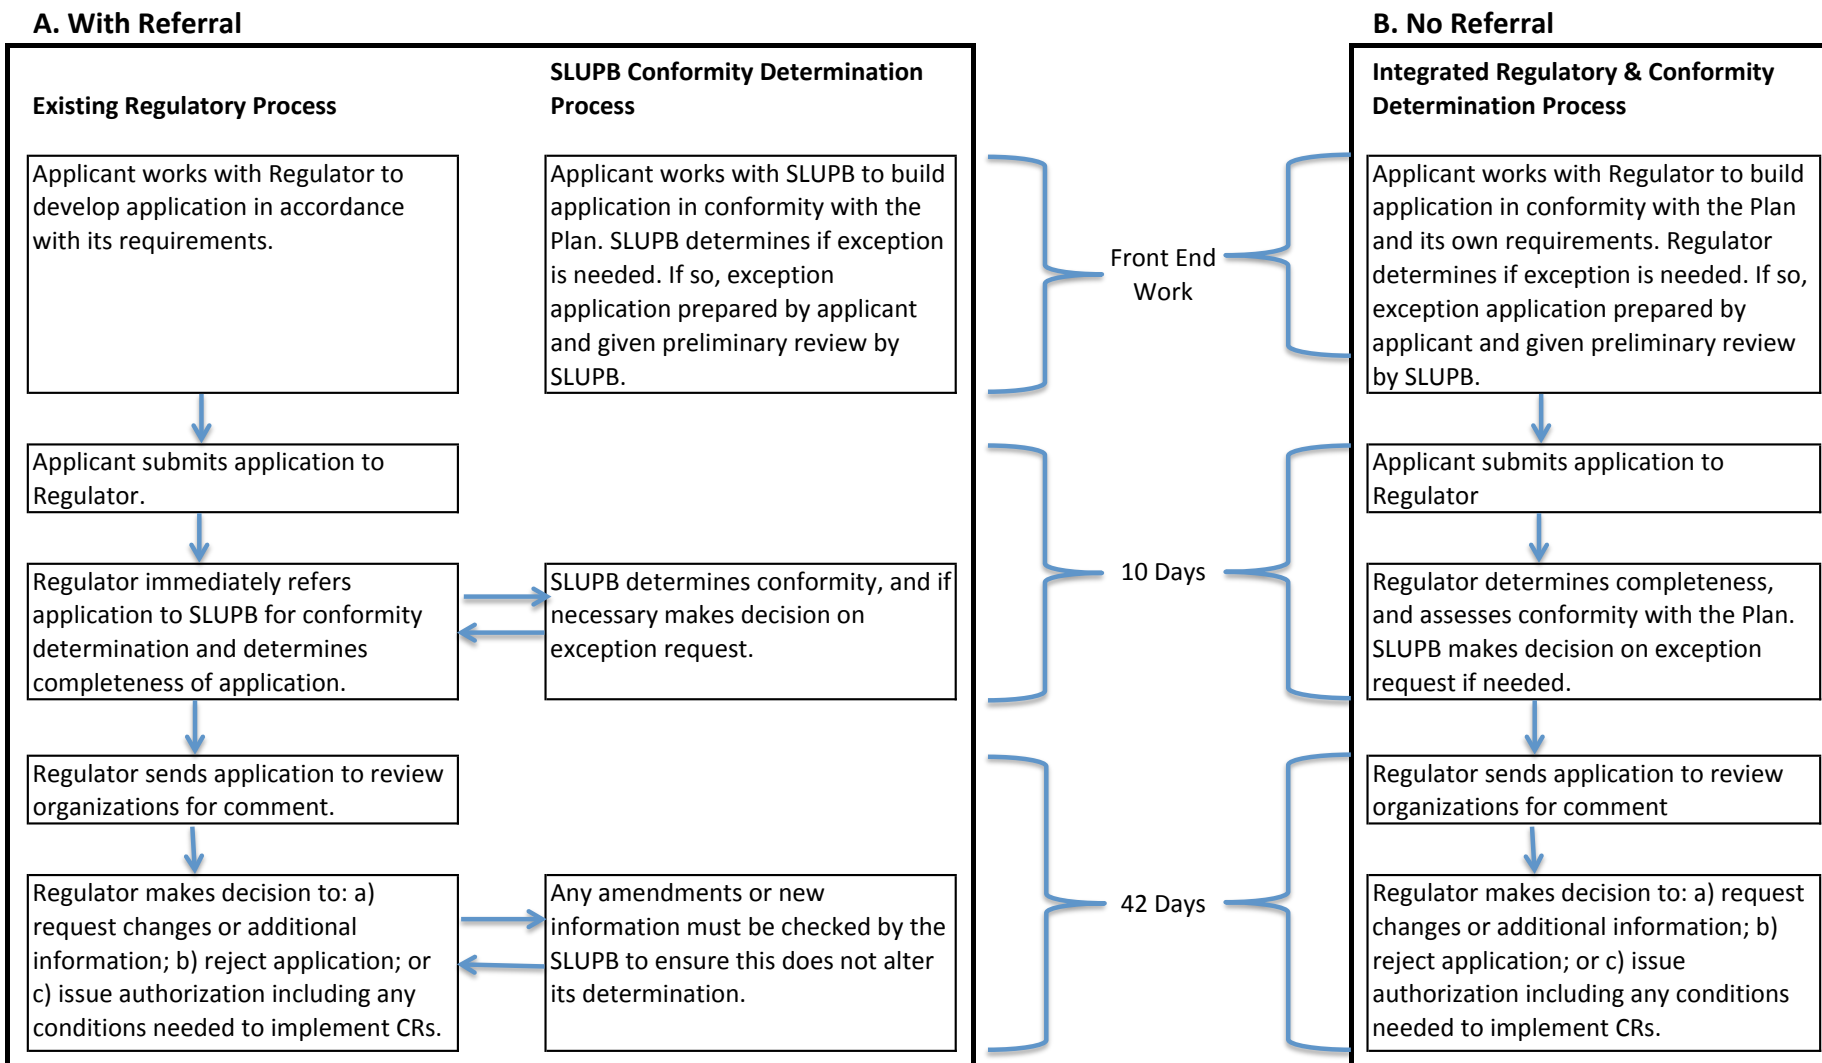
A. With Referral

Existing Regulatory Process

SLUPB Conformity Determination Process

Applicant works with Regulator to develop application in accordance with its requirements.

Applicant works with SLUPB to build application in conformity with the Plan. SLUPB determines if exception is needed. If so, exception application prepared by applicant and given preliminary review by SLUPB.

Applicant submits application to Regulator.

Regulator immediately refers application to SLUPB for conformity determination and determines completeness of application.

SLUPB determines conformity, and if necessary makes decision on exception request.

Regulator sends application to review organizations for comment.

Regulator makes decision to: a) request changes or additional information; b) reject application; or c) issue authorization including any conditions needed to implement CRs.

Any amendments or new information must be checked by the SLUPB to ensure this does not alter its determination.

Front End Work

10 Days

42 Days

B. No Referral

Integrated Regulatory & Conformity Determination Process

Applicant works with Regulator to build application in conformity with the Plan and its own requirements. Regulator determines if exception is needed. If so, exception application prepared by applicant and given preliminary review by SLUPB.

Applicant submits application to Regulator

Regulator determines completeness, and assesses conformity with the Plan. SLUPB makes decision on exception request if needed.

Regulator sends application to review organizations for comment

Regulator makes decision to: a) request changes or additional information; b) reject application; or c) issue authorization including any conditions needed to implement CRs.